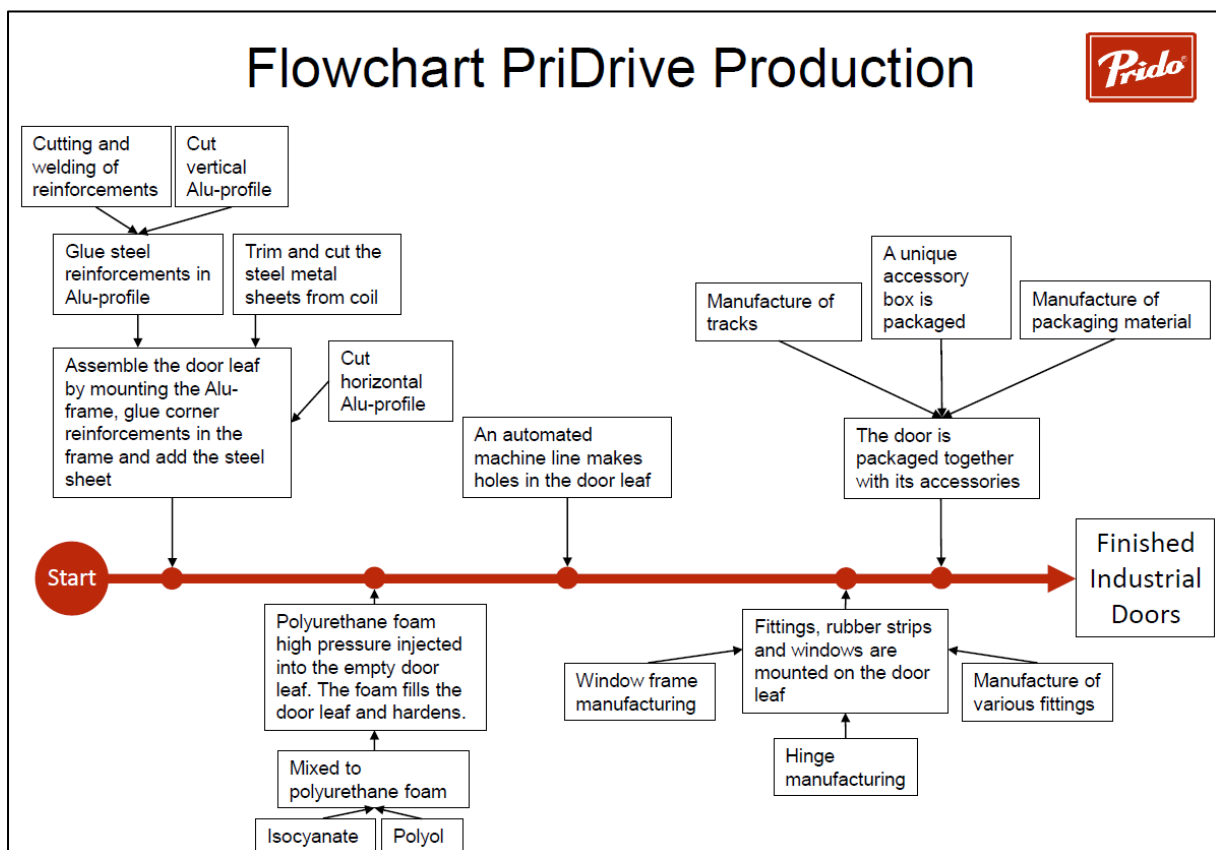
Flowchart PriDrive Production

Prido

Cutting and welding of reinforcements

Cut vertical Alu-profile

Glue steel reinforcements in Alu-profile

Trim and cut the steel metal sheets from coil

Assemble the door leaf by mounting the Alu-frame, glue corner reinforcements in the frame and add the steel sheet

Cut horizontal Alu-profile

An automated machine line makes holes in the door leaf

Manufacture of tracks

A unique accessory box is packaged

Manufacture of packaging material

The door is packaged together with its accessories

Start

Finished Industrial Doors

Polyurethane foam high pressure injected into the empty door leaf. The foam fills the door leaf and hardens.

Mixed to polyurethane foam

Isocyanate

Polyol

Window frame manufacturing

Fittings, rubber strips and windows are mounted on the door leaf

Manufacture of various fittings

Hinge manufacturing